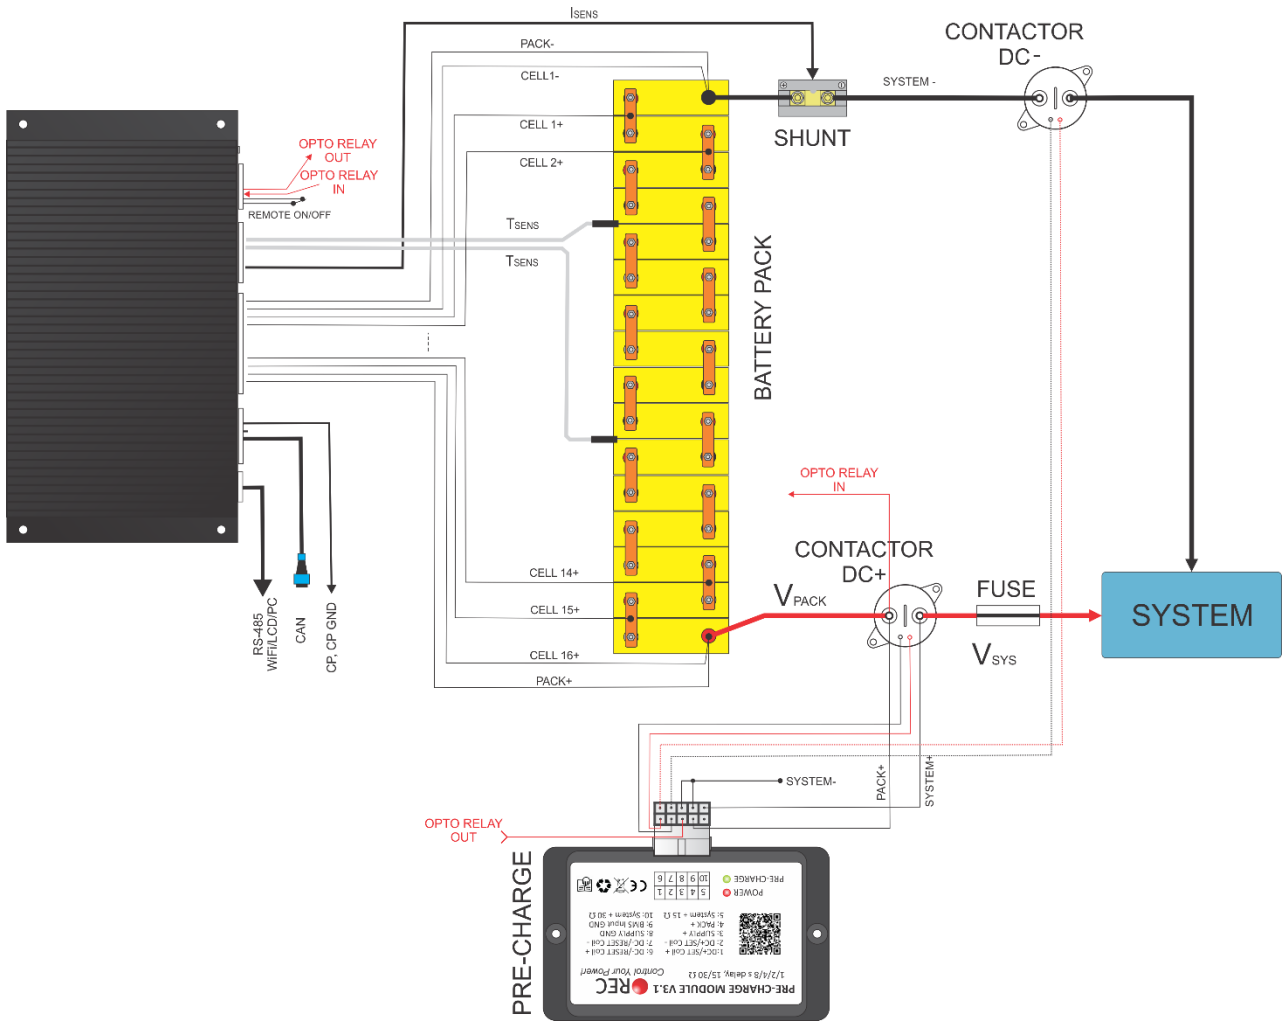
ISENS

PACK-

CELL1-

CELL 1+

CELL 2+

TSENS

TSENS

CONTACTOR DC -

SYSTEM -

SHUNT

OPTO RELAY OUT

OPTO RELAY IN

REMOTE ON/OFF

BATTERY PACK

OPTO RELAY IN

CONTACTOR DC+

VPACK

FUSE

SYSTEM

VSYS

CELL 14+

CELL 15+

CELL 16+

PACK+

RS-485 WiFi/LCD/PC

CAN

CP, CP GND

SYSTEM-

PACK+

SYSTEM+

OPTO RELAY OUT

PRE-CHARGE

PRE-CHARGE

POWER

| 6 | 7 | 8 | 9 | 10 |
|---|---|---|---|---|
| 1 | 2 | 3 | 4 | 5 |

1:DC+/SET Coil +
2:DC+/SET Coil -
3: SUPPLY +
4: PACK +
5: System + 15 Ω

6: DC-/RESET Coil +
7: DC-/RESET Coil -
8: SUPPLY GND
9: BMS Input GND
10: System + 30 Ω

1/2/4/8 s delay, 15/30 Ω

REC Control Your Power

PRE-CHARGE MODULE V3.1